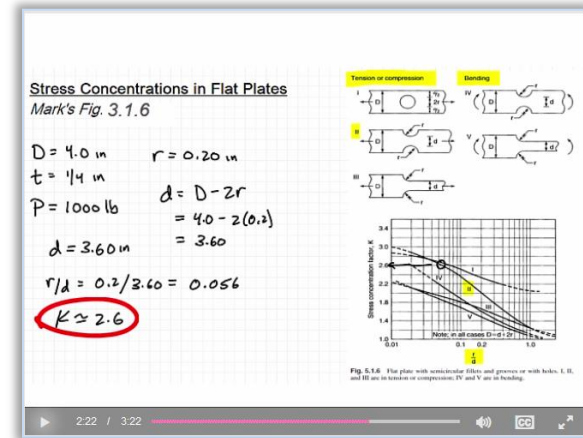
Stress Concentrations in Flat Plates

Mark's Fig. 3.1.6

D = 4.0 in

t = 1/4 in

P = 1000 lb

r = 0.20 in

d = D − 2r

= 4.0 − 2(0.2)

= 3.60

d = 3.60 in

r/d = 0.2/3.60 = 0.056

K ≃ 2.6

Tension or compression

Bending

I

II

III

IV

V

D

r

d

3.4

3.0

2.6

2.2

1.8

1.4

1.0

0.01

0.1

0.2

1.0

Stress concentration factor, K

Note: in all cases D = d + 2r

$\frac{r}{d}$

Fig. 5.1.6 Flat plate with semicircular fillets and grooves or with holes. I, II, and III are in tension or compression; IV and V are in bending.

2:22 / 3:22